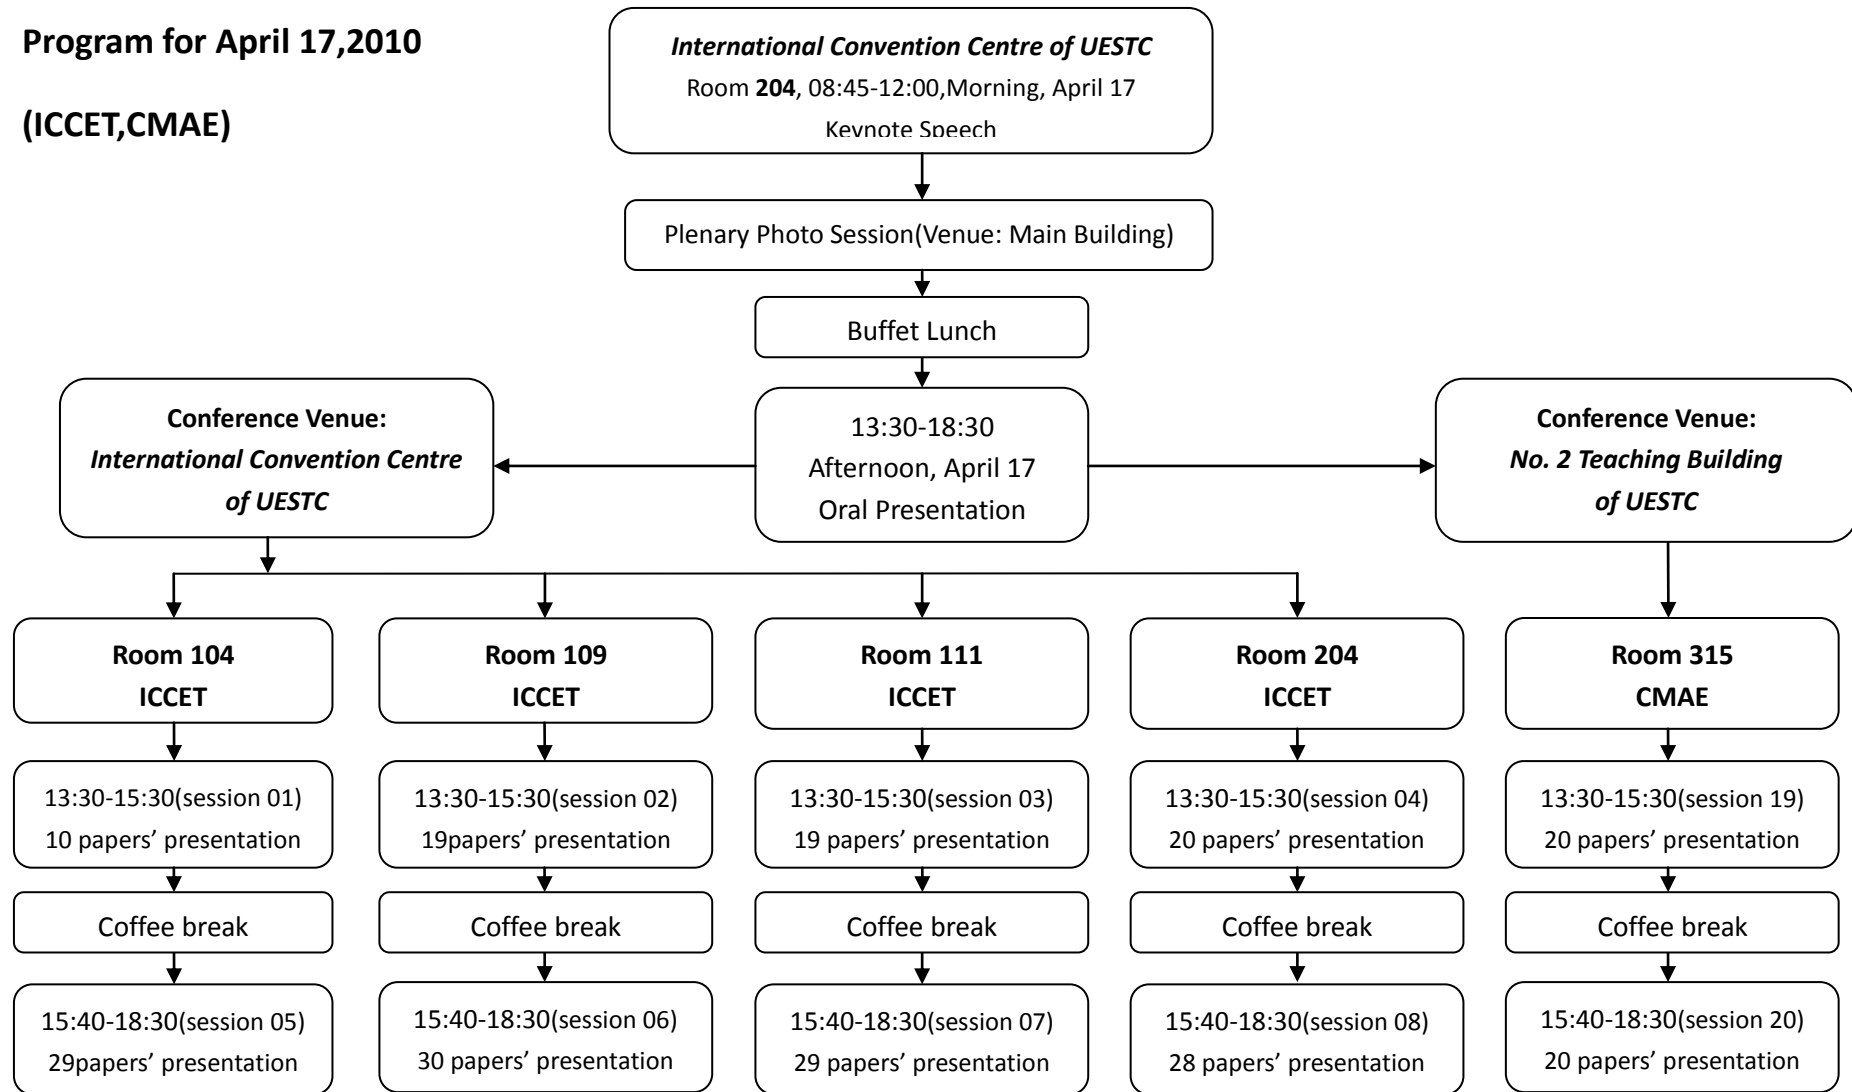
**Program for April 17,2010**

**(ICCET,CMAE)**

*International Convention Centre of UESTC*
Room **204**, 08:45-12:00,Morning, April 17
Keynote Speech

Plenary Photo Session(Venue: Main Building)

Buffet Lunch

**Conference Venue:**
***International Convention Centre of UESTC***

13:30-18:30
Afternoon, April 17
Oral Presentation

**Conference Venue:**
***No. 2 Teaching Building of UESTC***

**Room 104**
**ICCET**

13:30-15:30(session 01)
10 papers' presentation

Coffee break

15:40-18:30(session 05)
29papers' presentation

**Room 109**
**ICCET**

13:30-15:30(session 02)
19papers' presentation

Coffee break

15:40-18:30(session 06)
30 papers' presentation

**Room 111**
**ICCET**

13:30-15:30(session 03)
19 papers' presentation

Coffee break

15:40-18:30(session 07)
29 papers' presentation

**Room 204**
**ICCET**

13:30-15:30(session 04)
20 papers' presentation

Coffee break

15:40-18:30(session 08)
28 papers' presentation

**Room 315**
**CMAE**

13:30-15:30(session 19)
20 papers' presentation

Coffee break

15:40-18:30(session 20)
20 papers' presentation